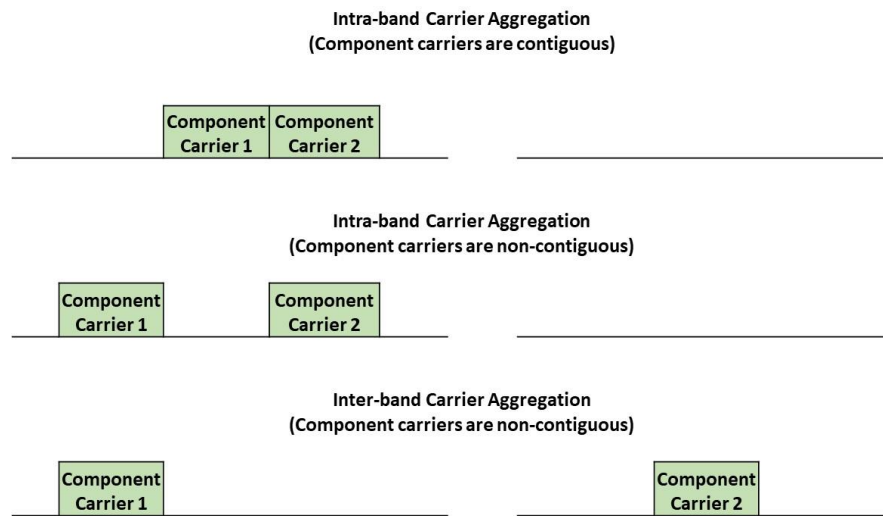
Intra-band Carrier Aggregation
(Component carriers are contiguous)

Component Carrier 1

Component Carrier 2

Intra-band Carrier Aggregation
(Component carriers are non-contiguous)

Component Carrier 1

Component Carrier 2

Inter-band Carrier Aggregation
(Component carriers are non-contiguous)

Component Carrier 1

Component Carrier 2